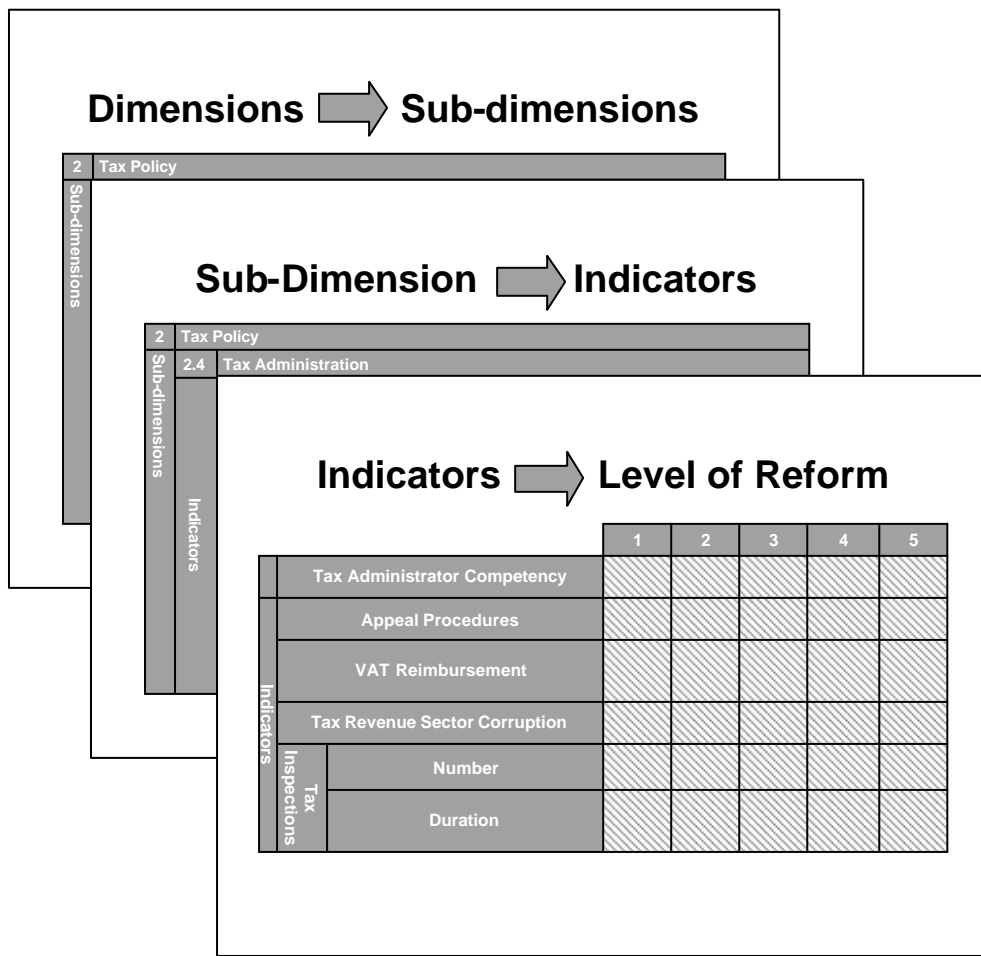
Dimensions Sub-dimensions

2 Tax Policy

Sub-dimensions

Sub-Dimension Indicators

2 Tax Policy

Sub-dimensions

2.4 Tax Administration

Indicators

Indicators Level of Reform

| | | | 1 | 2 | 3 | 4 | 5 |
|---|---|---|---|---|---|---|---|
| | Tax Administrator Competency | | | | | | |
| Indicators | Appeal Procedures | | | | | | |
| | VAT Reimbursement | | | | | | |
| | Tax Revenue Sector Corruption | | | | | | |
| | Tax Inspections | Number | | | | | |
| | | Duration | | | | | |